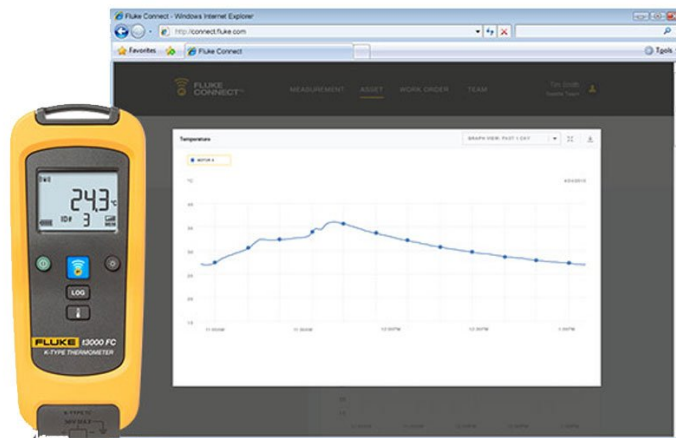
Fluke Connect - Windows Internet Explorer

http://connect.fluke.com

Favorites

Fluke Connect

Tools

FLUKE CONNECT

MEASUREMENT

ASSET

WORK ORDER

TEAM

Temperature

GRAPH VIEW: PAST 1 DAY

MOTOR 1

TWO

24.3 °C

ID# 3

LOG

FLUKE t3000 FC

K-TYPE THERMOMETER